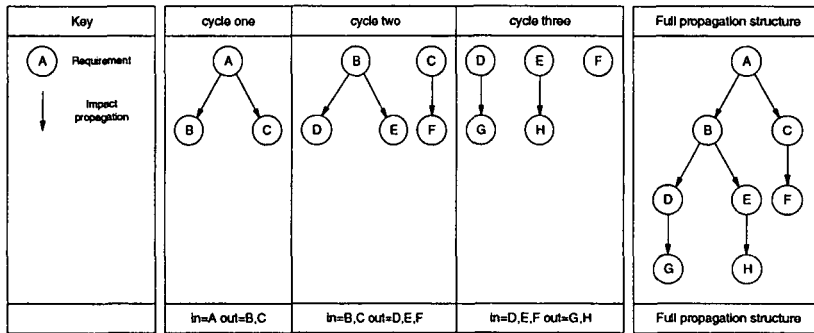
| Key | cycle one | cycle two | cycle three | Full propagation structure |
|---|---|---|---|---|
| A Requirement<br>Impact propagation | A<br>B C | B C<br>D E F | D E F<br>G H | A<br>B C<br>D E F<br>G H |
| | in=A out=B,C | in=B,C out=D,E,F | in=D,E,F out=G,H | Full propagation structure |